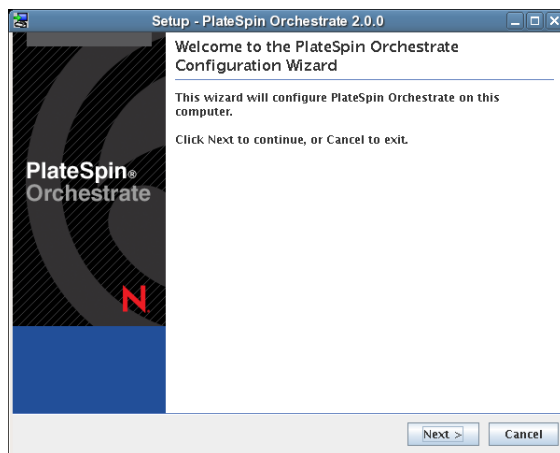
Setup - PlateSpin Orchestrate 2.0.0

Welcome to the PlateSpin Orchestrate Configuration Wizard

This wizard will configure PlateSpin Orchestrate on this computer.

Click Next to continue, or Cancel to exit.

PlateSpin® Orchestrate

N

Next >

Cancel